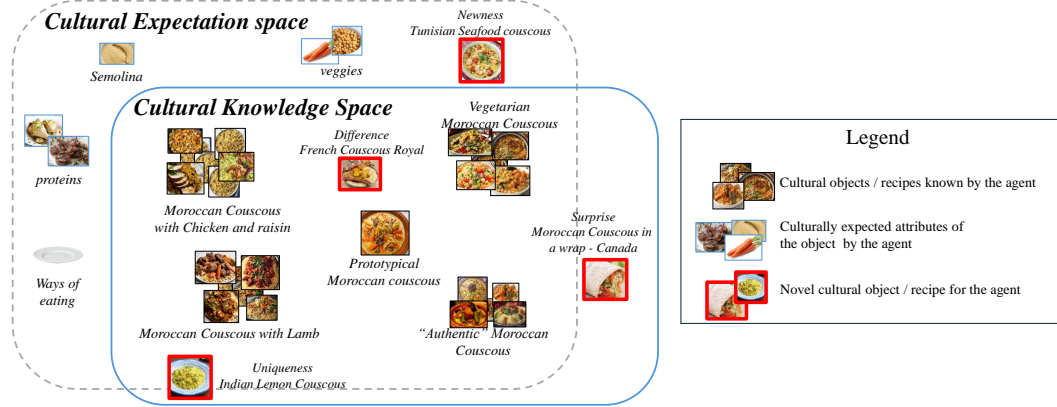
Cultural Expectation space

Semolina

veggies

Newness
Tunisian Seafood couscous

proteins

Ways of eating

Cultural Knowledge Space

Moroccan Couscous with Chicken and raisin

Difference
French Couscous Royal

Vegetarian
Moroccan Couscous

Prototypical
Moroccan couscous

Surprise
Moroccan Couscous in a wrap - Canada

Moroccan Couscous with Lamb

"Authentic" Moroccan Couscous

Uniqueness
Indian Lemon Couscous

Legend

Cultural objects / recipes known by the agent

Culturally expected attributes of the object by the agent

Novel cultural object / recipe for the agent